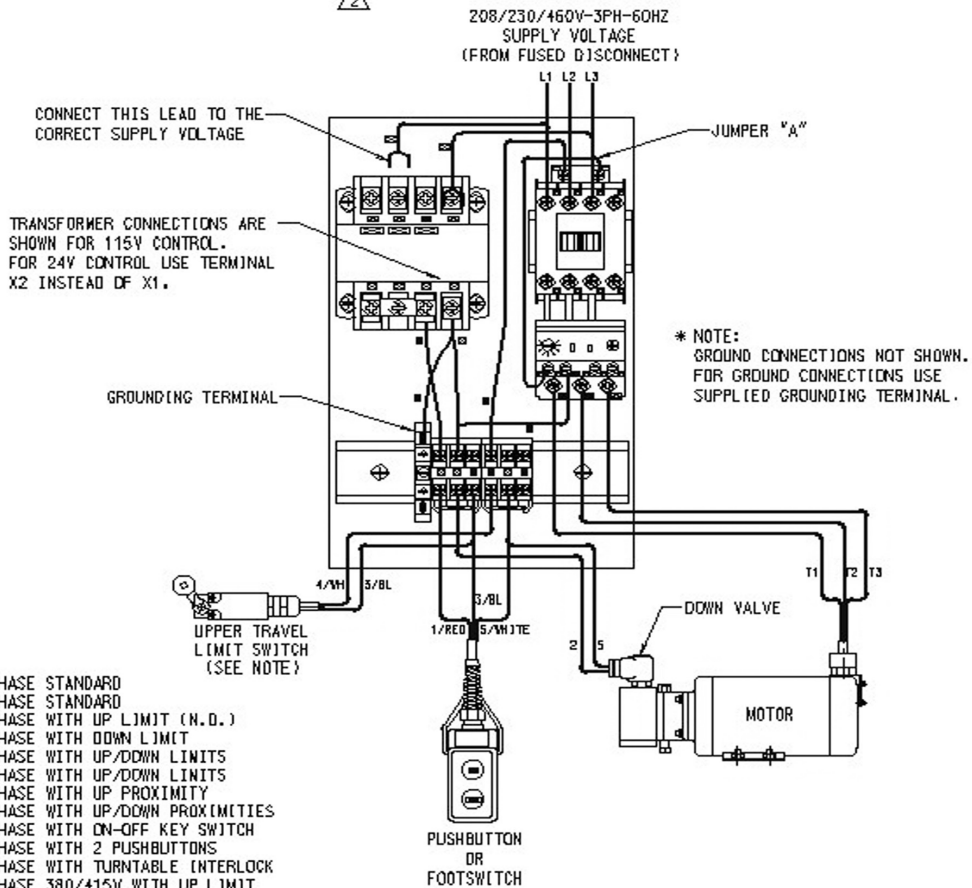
2

208/230/460V-3PH-60HZ
SUPPLY VOLTAGE
(FROM FUSED DISCONNECT)

L1 L2 L3

CONNECT THIS LEAD TO THE CORRECT SUPPLY VOLTAGE

JUMPER "A"

TRANSFORMER CONNECTIONS ARE SHOWN FOR 115V CONTROL. FOR 24V CONTROL USE TERMINAL X2 INSTEAD OF X1.

* NOTE:
GROUND CONNECTIONS NOT SHOWN. FOR GROUND CONNECTIONS USE SUPPLIED GROUNDING TERMINAL.

GROUNDING TERMINAL

4/WH 3/BL

3/BL

1/RED 5/WHITE

2 5

T1 T2 T3

UPPER TRAVEL LIMIT SWITCH (SEE NOTE)

DOWN VALVE

MOTOR

HASE STANDARD
HASE STANDARD
HASE WITH UP LIMIT (N.O.)
HASE WITH DOWN LIMIT
HASE WITH UP/DOWN LIMITS
HASE WITH UP/DOWN LIMITS
HASE WITH UP PROXIMITY
HASE WITH UP/DOWN PROXIMITIES
HASE WITH ON-OFF KEY SWITCH
HASE WITH 2 PUSHBUTTONS
HASE WITH TURNTABLE INTERLOCK
HASE 380/415V WITH UP LIMIT

PUSHBUTTON
OR
FOOTSWITCH